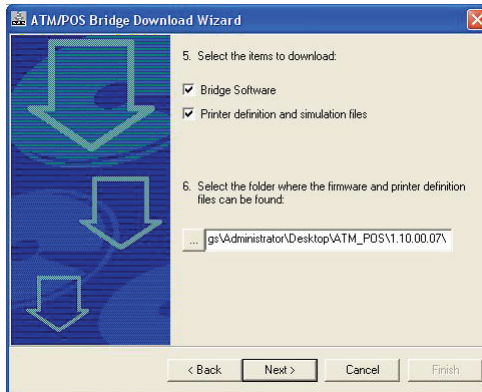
ATM/POS Bridge Download Wizard

5. Select the items to download:

Bridge Software

Printer definition and simulation files

6. Select the folder where the firmware and printer definition files can be found:

...

gs\Administrator\Desktop\ATM_POS\1.10.00.07\

< Back

Next >

Cancel

Finish